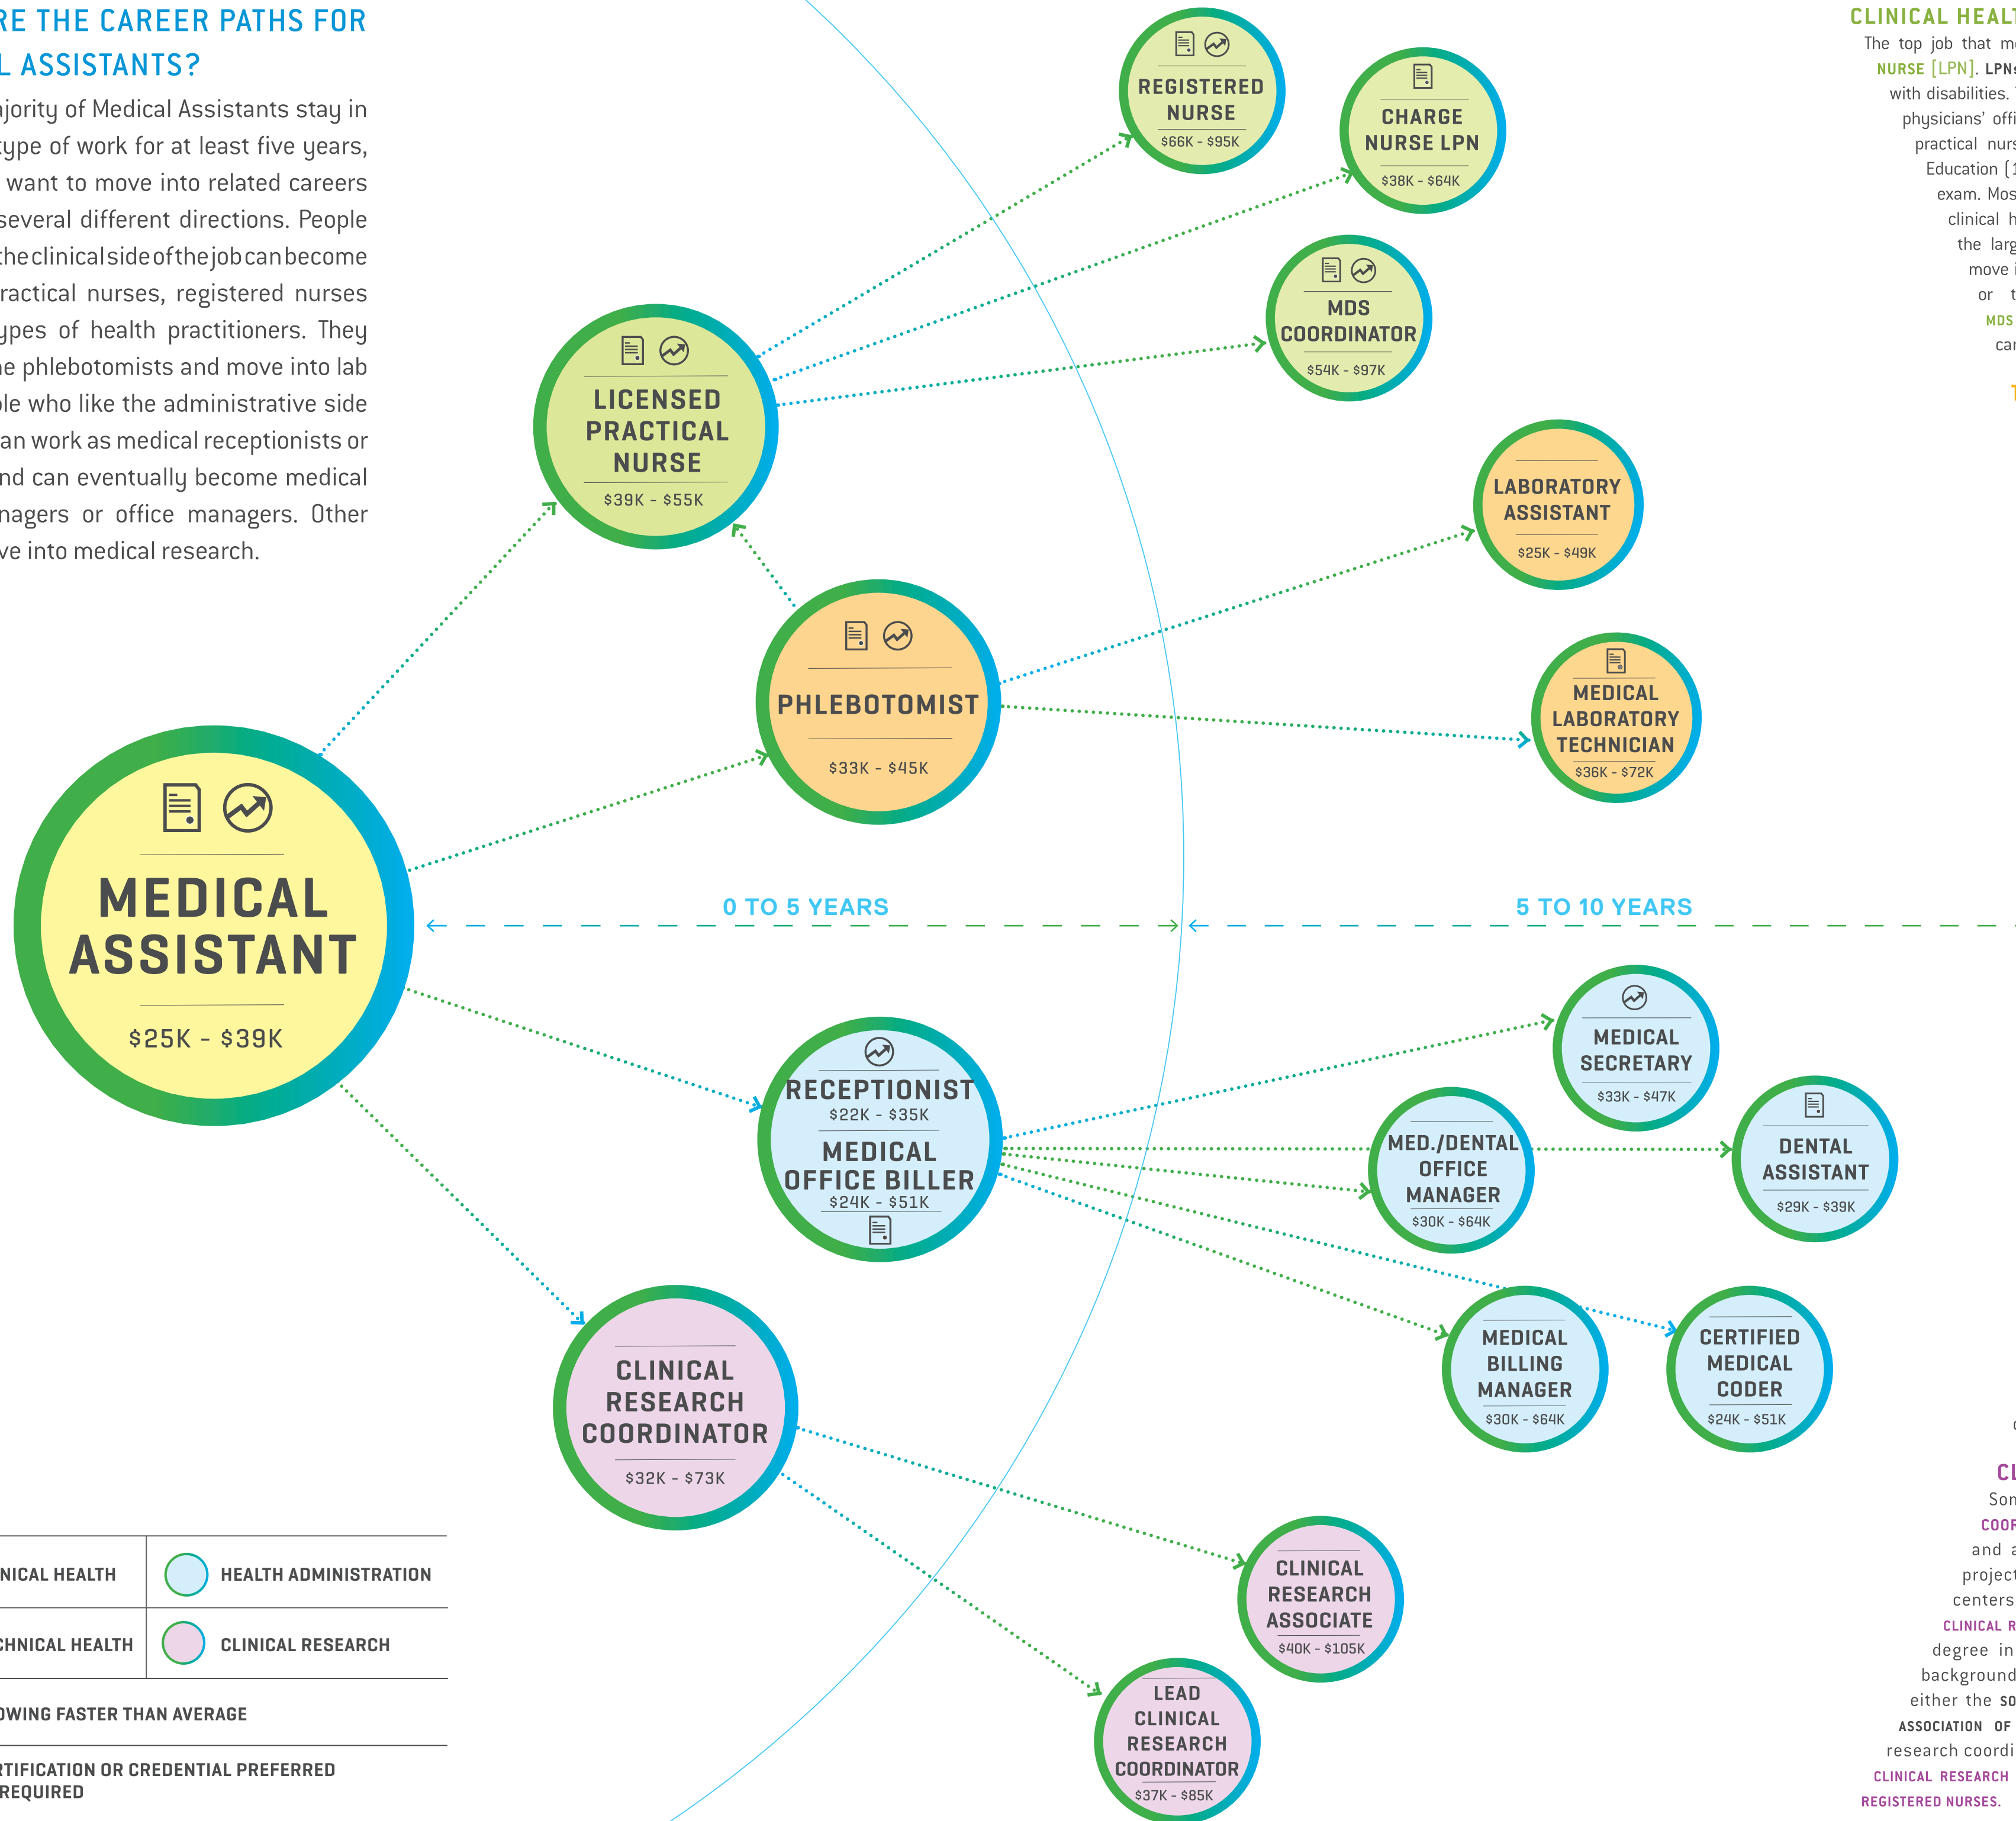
RE THE CAREER PATHS FOR
L ASSISTANTS?

jority of Medical Assistants stay in type of work for at least five years, want to move into related careers several different directions. People the clinical side of the job can become ractical nurses, registered nurses ypes of health practitioners. They e phlebotomists and move into lab le who like the administrative side an work as medical receptionists or nd can eventually become medical nagers or office managers. Other ve into medical research.

REGISTERED NURSE
$66K - $95K

CHARGE NURSE LPN
$38K - $64K

MDS COORDINATOR
$54K - $97K

LICENSED PRACTICAL NURSE
$39K - $55K

LABORATORY ASSISTANT
$25K - $49K

PHLEBOTOMIST
$33K - $45K

MEDICAL LABORATORY TECHNICIAN
$36K - $72K

MEDICAL ASSISTANT
$25K - $39K

0 TO 5 YEARS

5 TO 10 YEARS

MEDICAL SECRETARY
$33K - $47K

RECEPTIONIST
$22K - $35K

MEDICAL OFFICE BILLER
$24K - $51K

MED./DENTAL OFFICE MANAGER
$30K - $64K

DENTAL ASSISTANT
$29K - $39K

MEDICAL BILLING MANAGER
$30K - $64K

CERTIFIED MEDICAL CODER
$24K - $51K

CLINICAL RESEARCH COORDINATOR
$32K - $73K

CLINICAL RESEARCH ASSOCIATE
$40K - $105K

LEAD CLINICAL RESEARCH COORDINATOR
$37K - $85K

NICAL HEALTH | HEALTH ADMINISTRATION
CHNICAL HEALTH | CLINICAL RESEARCH
OWING FASTER THAN AVERAGE
RTIFICATION OR CREDENTIAL PREFERRED REQUIRED

CLINICAL HEAL
The top job that m
NURSE [LPN]. LPN
with disabilities.
physicians' offi
practical nurs
Education [
exam. Mos
clinical h
the larg
move
or t
MDS
ca
T

CL
Son
COOR
and a
project
centers
CLINICAL R
degree in
background
either the SO
ASSOCIATION OF
research coordi
CLINICAL RESEARCH
REGISTERED NURSES.